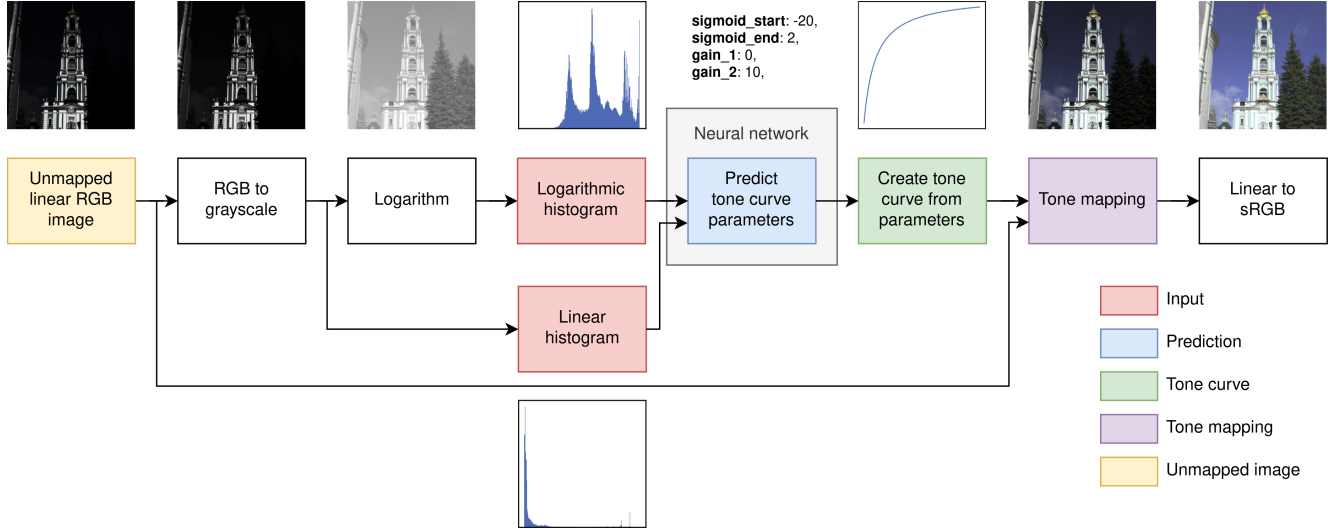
**sigmoid_start**: -20,
**sigmoid_end**: 2,
**gain_1**: 0,
**gain_2**: 10,

Neural network

Unmapped linear RGB image

RGB to grayscale

Logarithm

Logarithmic histogram

Predict tone curve parameters

Create tone curve from parameters

Tone mapping

Linear to sRGB

Linear histogram

Input

Prediction

Tone curve

Tone mapping

Unmapped image